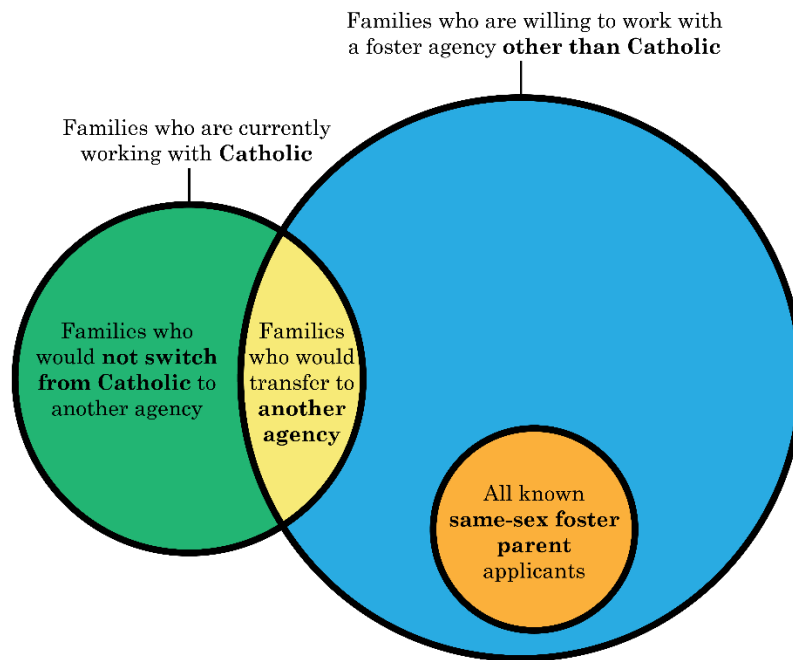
Families who are willing to work with a foster agency **other than Catholic**

Families who are currently working with **Catholic**

Families who would **not switch from Catholic** to another agency

Families who would transfer to **another agency**

All known **same-sex foster parent** applicants